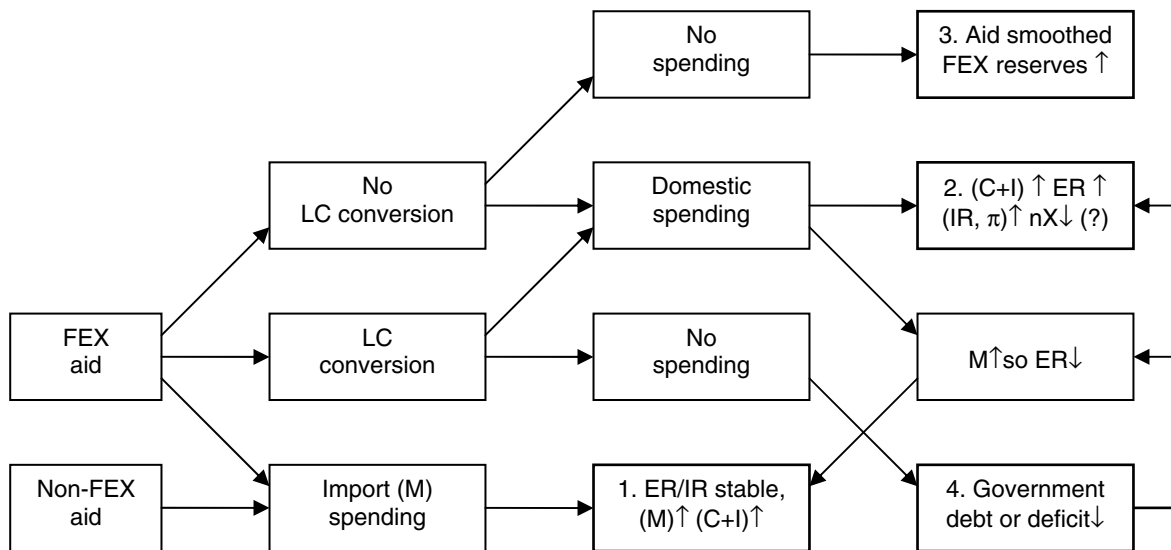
No spending

3. Aid smoothed FEX reserves ↑

No LC conversion

Domestic spending

2. (C+I) ↑ ER ↑ (IR, $\pi$)↑ nX↓ (?)

FEX aid

LC conversion

No spending

M↑so ER↓

Non-FEX aid

Import (M) spending

1. ER/IR stable, (M)↑ (C+I)↑

4. Government debt or deficit↓